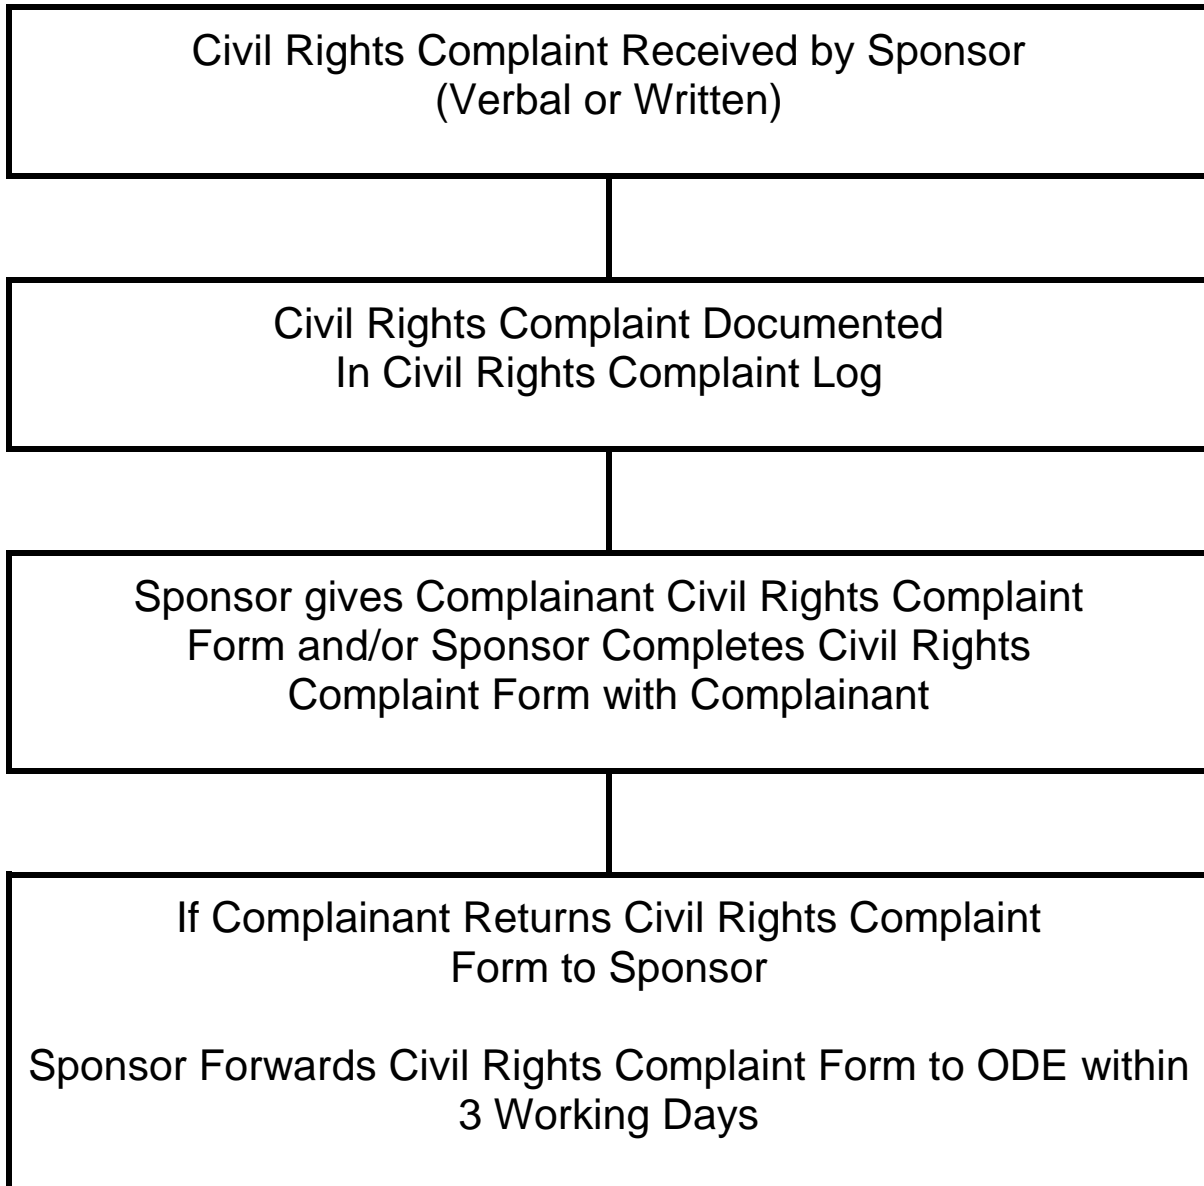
Civil Rights Complaint Received by Sponsor
(Verbal or Written)

Civil Rights Complaint Documented
In Civil Rights Complaint Log

Sponsor gives Complainant Civil Rights Complaint Form and/or Sponsor Completes Civil Rights Complaint Form with Complainant

If Complainant Returns Civil Rights Complaint Form to Sponsor

Sponsor Forwards Civil Rights Complaint Form to ODE within 3 Working Days